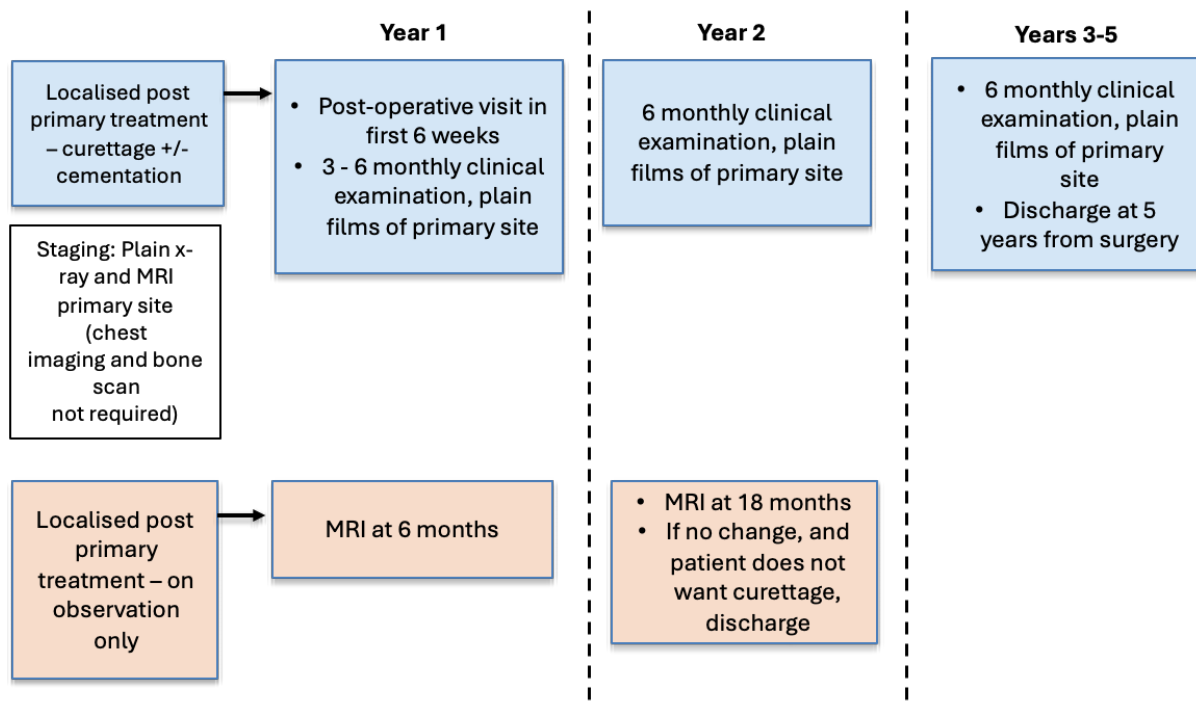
Year 1

Year 2

Years 3-5

Localised post primary treatment – curettage +/- cementation

• Post-operative visit in first 6 weeks
• 3 - 6 monthly clinical examination, plain films of primary site

6 monthly clinical examination, plain films of primary site

• 6 monthly clinical examination, plain films of primary site
• Discharge at 5 years from surgery

Staging: Plain x-ray and MRI primary site (chest imaging and bone scan not required)

Localised post primary treatment – on observation only

MRI at 6 months

• MRI at 18 months
• If no change, and patient does not want curettage, discharge